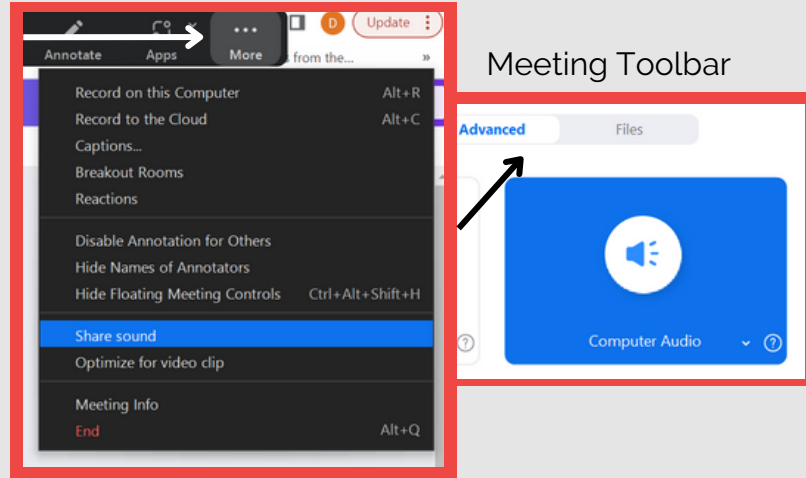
Annotate Apps More

D Update

from the...

»

Record on this Computer Alt+R
Record to the Cloud Alt+C
Captions...
Breakout Rooms
Reactions

Disable Annotation for Others
Hide Names of Annotators
Hide Floating Meeting Controls Ctrl+Alt+Shift+H

Share sound
Optimize for video clip

Meeting Info
End Alt+Q

Meeting Toolbar

Advanced Files

Computer Audio